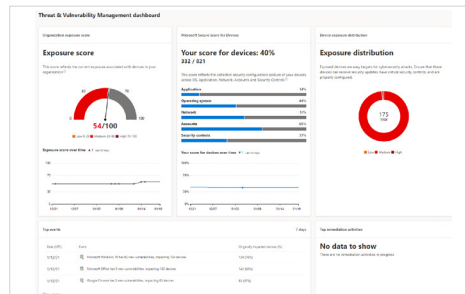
Threat & Vulnerability Management dashboard

Organization exposure score

Exposure score

This score reflects the current exposure associated with devices in your organization.

54/100

Exposure score over time

Microsoft Secure Score for Devices

Your score for devices: 40%

332 / 821

This score reflects the collective security configuration posture of your devices across OS, Application, Network, Accounts and Security Controls.

Application

Operating system

Network

Accounts

Security controls

Your score for devices over time

Device exposure distribution

Exposure distribution

Exposed devices are easy targets for cybersecurity attacks. Ensure that these devices can receive security updates, have critical security controls, and are properly configured.

175

Low Medium High

Top events

7 days

Top remediation activities

No data to show

There are no remediation activities in progress

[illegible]